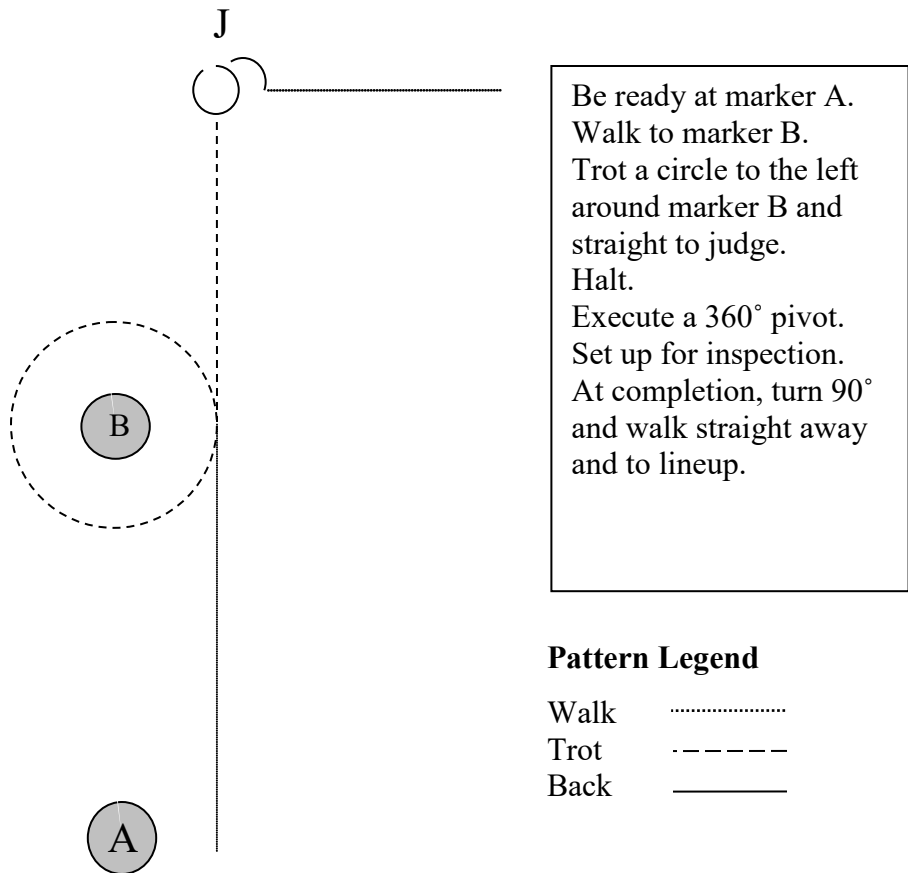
J

Be ready at marker A.
Walk to marker B.
Trot a circle to the left around marker B and straight to judge.
Halt.
Execute a 360˚ pivot.
Set up for inspection.
At completion, turn 90˚ and walk straight away and to lineup.

B

Pattern Legend

Walk
Trot
Back

A